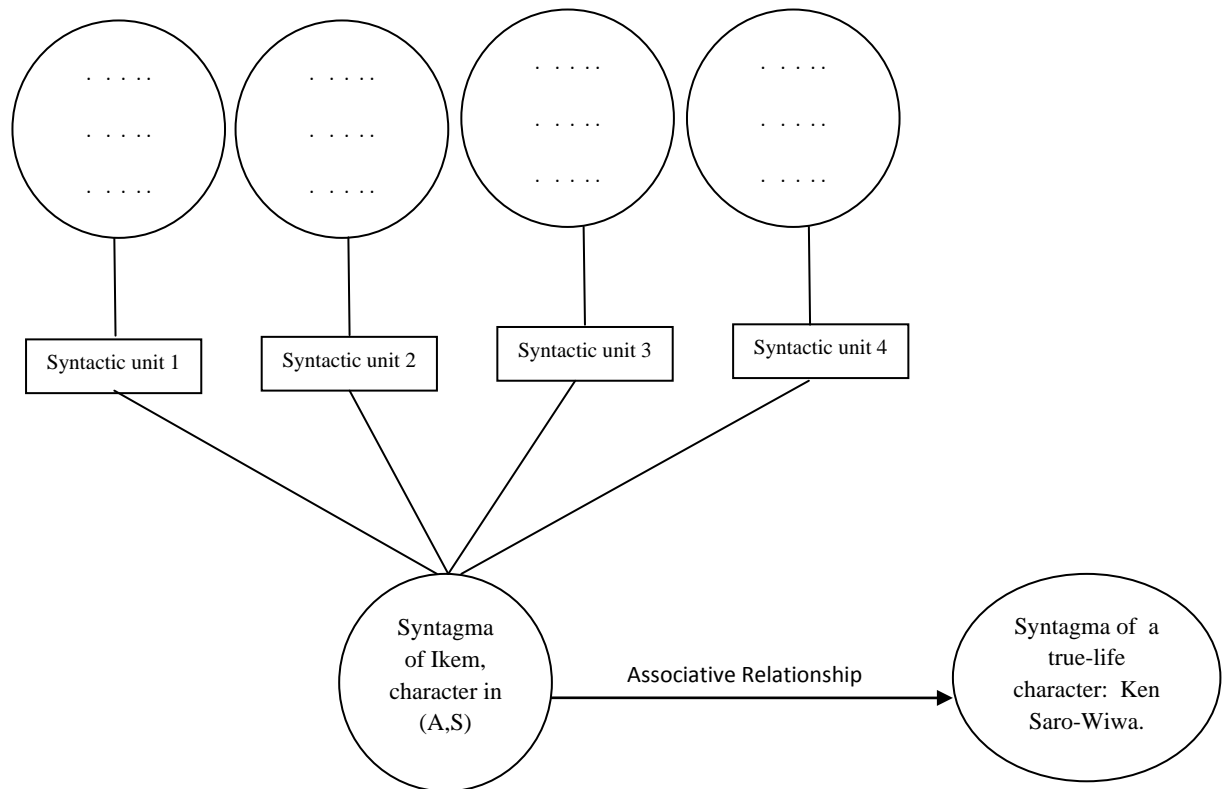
. . . . .
. . . . .
. . . . .

. . . . .
. . . . .
. . . . .

. . . . .
. . . . .
. . . . .

. . . . .
. . . . .
. . . . .

Syntactic unit 1

Syntactic unit 2

Syntactic unit 3

Syntactic unit 4

Syntagma of Ikem, character in (A,S)

Associative Relationship

Syntagma of a true-life character: Ken Saro-Wiwa.